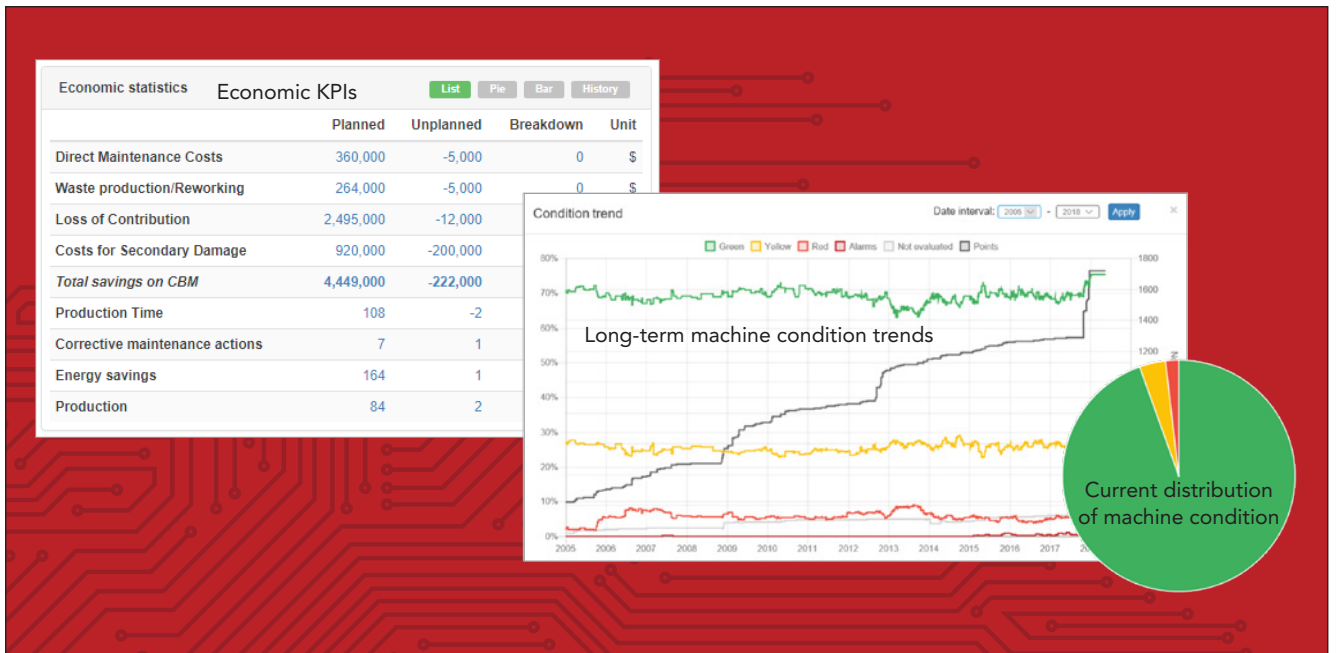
Economic statistics

Economic KPIs

List Pie Bar History

| | Planned | Unplanned | Breakdown | Unit |
|---|---|---|---|---|
| Direct Maintenance Costs | 360,000 | -5,000 | 0 | $ |
| Waste production/Reworking | 264,000 | -5,000 | 0 | $ |
| Loss of Contribution | 2,495,000 | -12,000 | | |
| Costs for Secondary Damage | 920,000 | -200,000 | | |
| Total savings on CBM | 4,449,000 | -222,000 | | |
| Production Time | 108 | -2 | | |
| Corrective maintenance actions | 7 | 1 | | |
| Energy savings | 164 | 1 | | |
| Production | 84 | 2 | | |

Condition trend

Date interval: 2005 - 2018 Apply

×

Green Yellow Red Alarms Not evaluated Points

80% 70% 60% 50% 40% 30% 20% 10% 0%

1800 1600 1400 1200

Long-term machine condition trends

2005 2006 2007 2008 2009 2010 2011 2012 2013 2014 2015 2016 2017 20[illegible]

Current distribution of machine condition